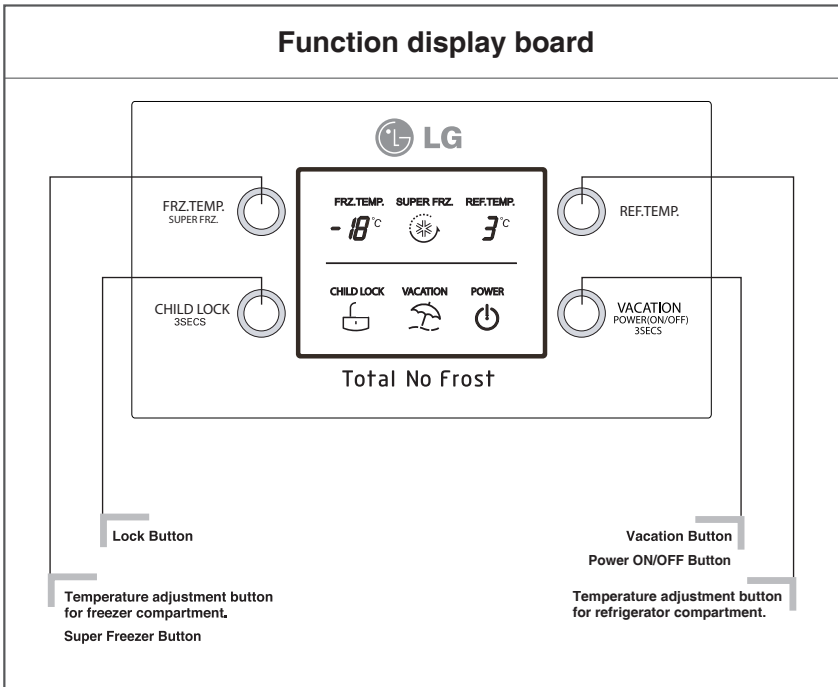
Function display board

LG

FRZ.TEMP.
SUPER FRZ.

FRZ.TEMP. SUPER FRZ. REF.TEMP.

-18°C 3°C

REF.TEMP.

CHILD LOCK
3SECS

CHILD LOCK VACATION POWER

VACATION
POWER(ON/OFF)
3SECS

Total No Frost

Lock Button

Vacation Button

Power ON/OFF Button

Temperature adjustment button for freezer compartment.

Super Freezer Button

Temperature adjustment button for refrigerator compartment.